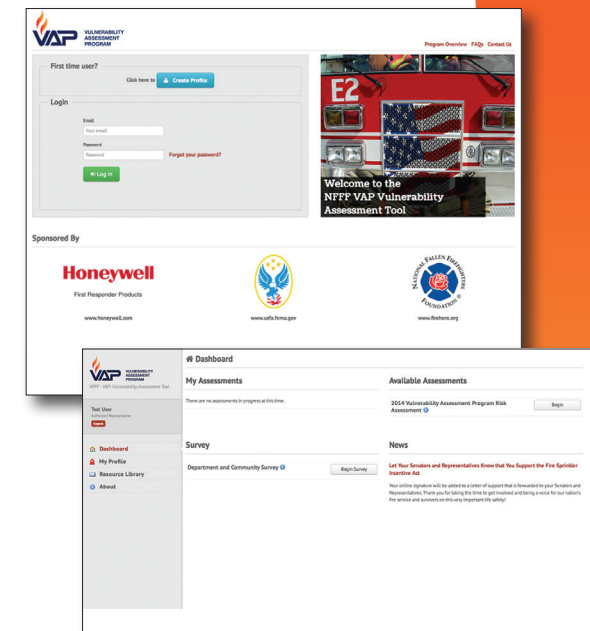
VAP VULNERABILITY ASSESSMENT PROGRAM

Program Overview FAQs Contact Us

First time user?

Click here to Create Profile

Login

Email

Your email

Password

Password

Forgot your password?

Log in

E2

Welcome to the NFFF VAP Vulnerability Assessment Tool

Sponsored By

Honeywell

First Responder Products

www.honeywell.com

www.usfa.fema.gov

NATIONAL FALLEN FIREFIGHTERS FOUNDATION

www.firehero.org

VAP VULNERABILITY ASSESSMENT PROGRAM

NFFF - VAP: Vulnerability Assessment Tool

Test User

Authorized Representative

Logout

Dashboard

My Profile

Resource Library

About

Dashboard

My Assessments

There are no assessments in progress at this time.

Available Assessments

2014 Vulnerability Assessment Program Risk Assessment

Begin

Survey

Department and Community Survey

Begin Survey

News

Let Your Senators and Representatives Know that You Support the Fire Sprinkler Incentive Act

Your online signature will be added to a letter of support that is forwarded to your Senators and Representatives. Thank you for taking the time to get involved and being a voice for our nation's fire service and survivors on this very important life safety!